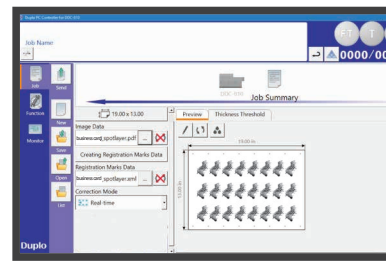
Duplo PC Controller for DDC-810

Job Name

FT T

0000/00

Job

Send

Functions

New

Monitor

Save

Open

List

DDC-810

Job Summary

19.00 x 13.00

Image Data

business card_spotlayer.pdf

Creating Registration Marks Data

Registration Marks Data

business card_spotlayer.xml

Correction Mode

Real-time

Preview

Thickness Threshold

19.00 in.

13.00 in.

Duplo